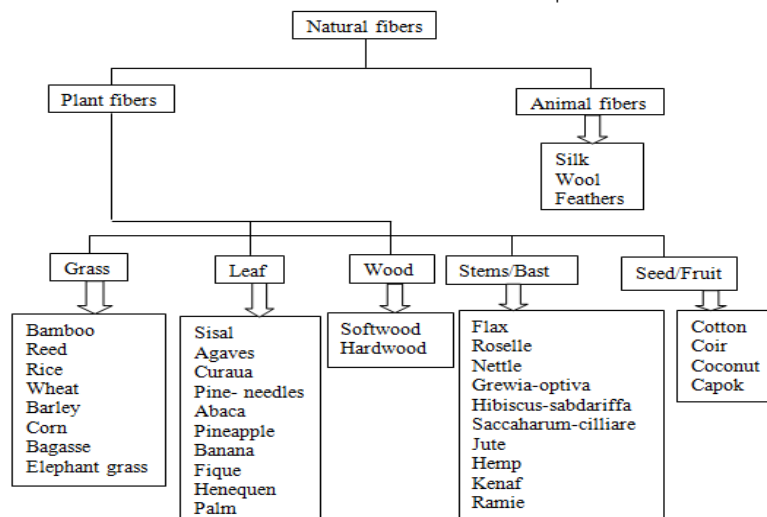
Natural fibers

Plant fibers

Animal fibers

Silk
Wool
Feathers

Grass

Bamboo
Reed
Rice
Wheat
Barley
Corn
Bagasse
Elephant grass

Leaf

Sisal
Agaves
Curaua
Pine- needles
Abaca
Pineapple
Banana
Fique
Henequen
Palm

Wood

Softwood
Hardwood

Stems/Bast

Flax
Roselle
Nettle
Grewia-optiva
Hibiscus-sabdariffa
Saccaharum-cilliare
Jute
Hemp
Kenaf
Ramie

Seed/Fruit

Cotton
Coir
Coconut
Capok